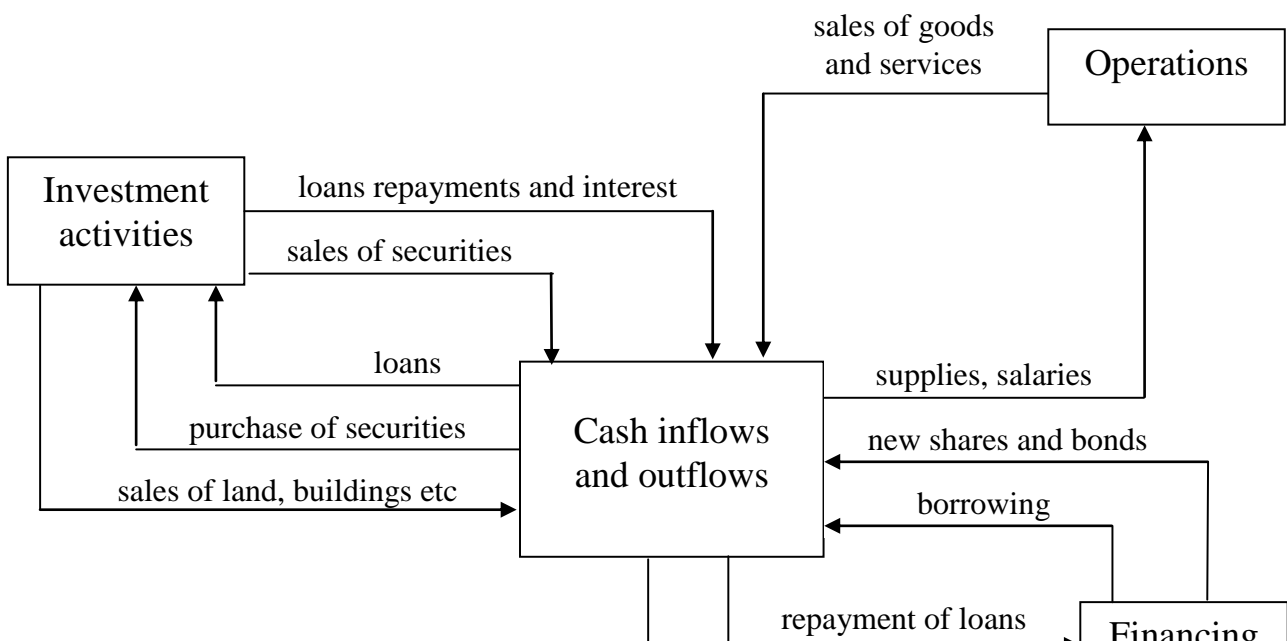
sales of goods and services

Operations

Investment activities

loans repayments and interest

sales of securities

loans

supplies, salaries

purchase of securities

Cash inflows and outflows

new shares and bonds

sales of land, buildings etc

borrowing

repayment of loans

Financing